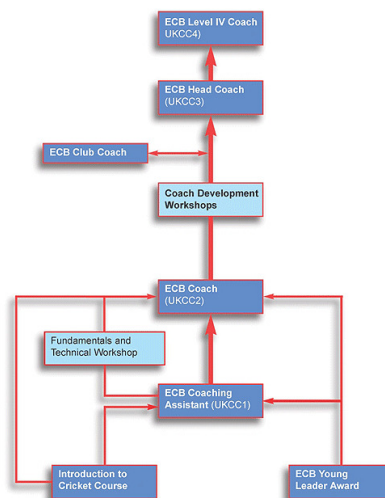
ECB Level IV Coach
(UKCC4)

ECB Head Coach
(UKCC3)

ECB Club Coach

Coach Development
Workshops

ECB Coach
(UKCC2)

Fundamentals and
Technical Workshop

ECB Coaching
Assistant (UKCC1)

Introduction to
Cricket Course

ECB Young
Leader Award